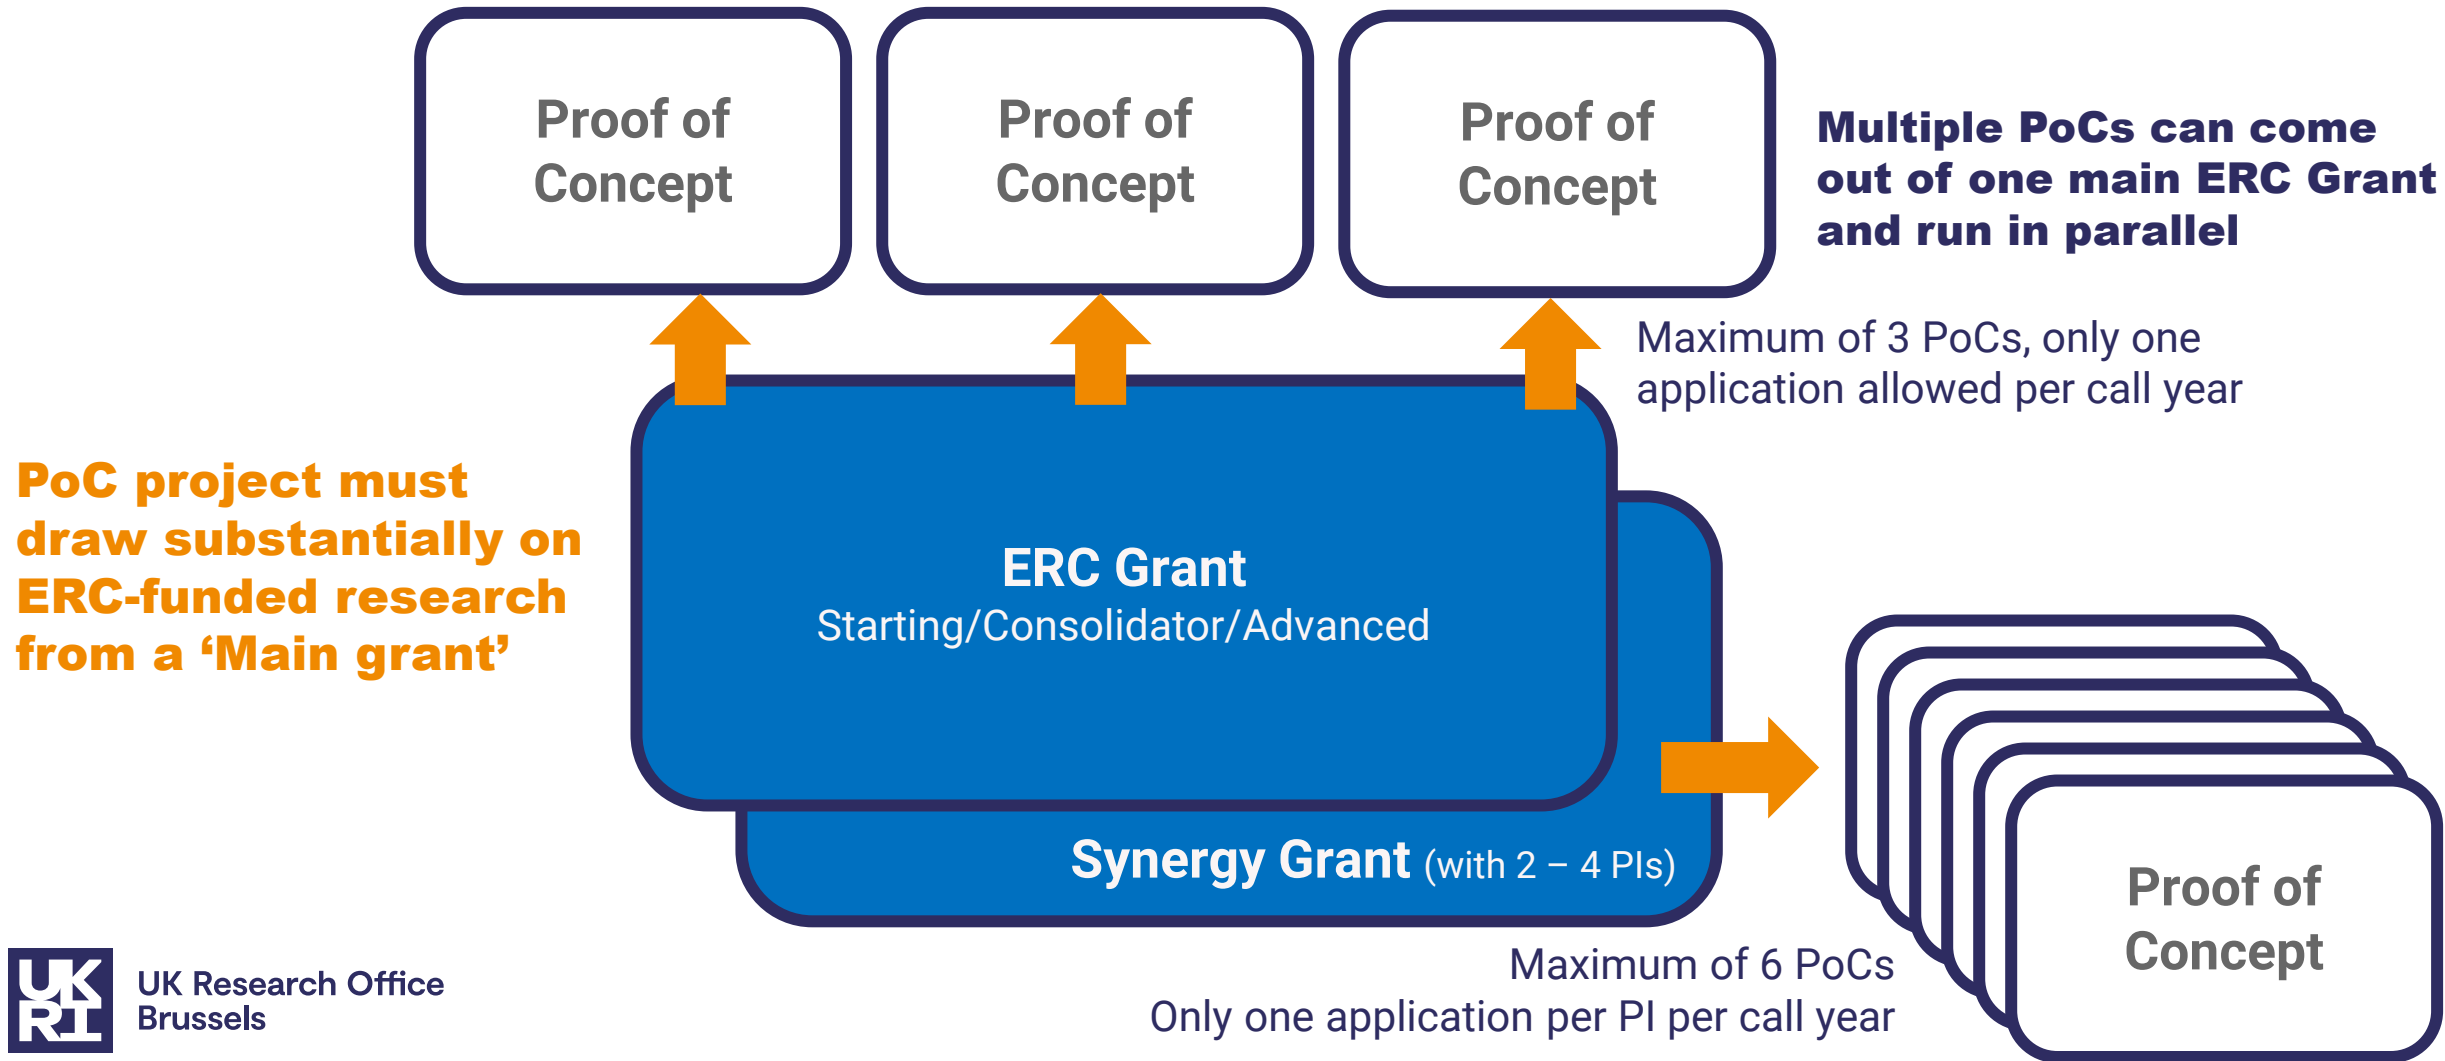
Proof of Concept

Proof of Concept

Proof of Concept

Multiple PoCs can come out of one main ERC Grant and run in parallel

Maximum of 3 PoCs, only one application allowed per call year

PoC project must draw substantially on ERC-funded research from a 'Main grant'

ERC Grant
Starting/Consolidator/Advanced

Synergy Grant (with 2 – 4 PIs)

Proof of Concept

Maximum of 6 PoCs
Only one application per PI per call year

UK RI
UK Research Office
Brussels